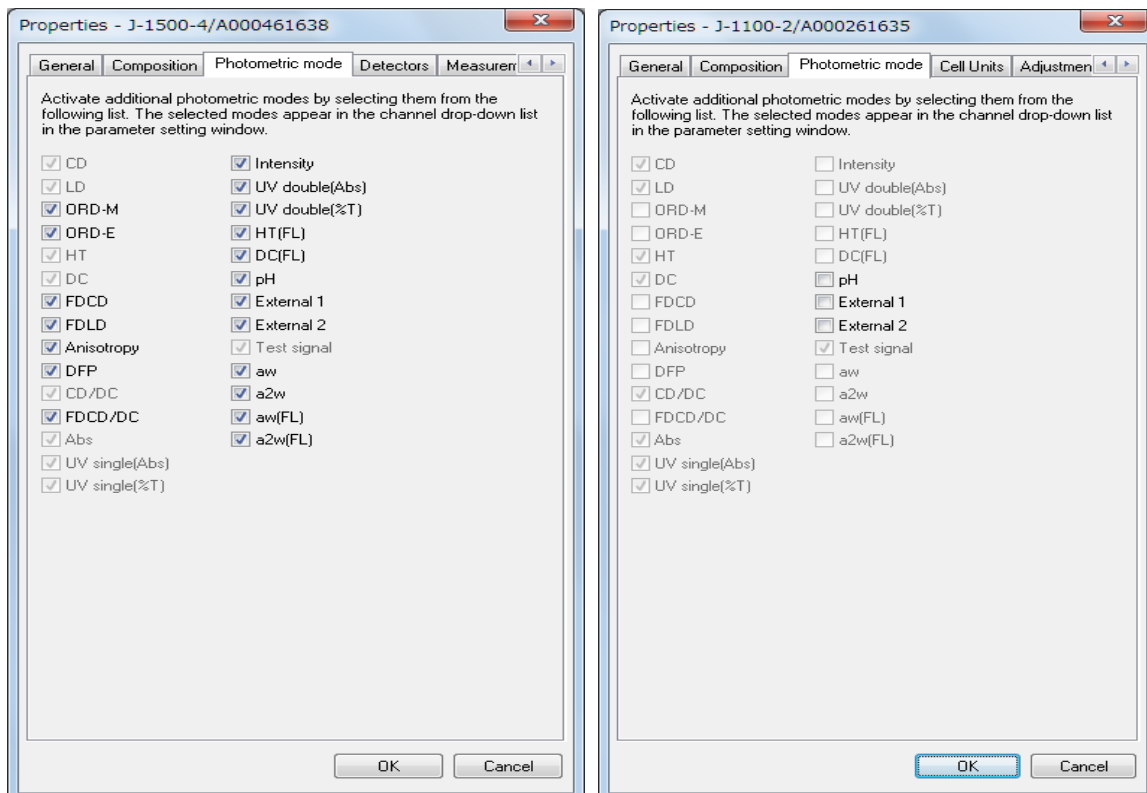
Properties - J-1500-4/A000461638

General | Composition | Photometric mode | Detectors | Measuren

Activate additional photometric modes by selecting them from the following list. The selected modes appear in the channel drop-down list in the parameter setting window.

CD
LD
ORD-M
ORD-E
HT
DC
FDCD
FDLD
Anisotropy
DFP
CD/DC
FDCD/DC
Abs
UV single(Abs)
UV single(%T)

Intensity
UV double(Abs)
UV double(%T)
HT(FL)
DC(FL)
pH
External 1
External 2
Test signal
aw
a2w
aw(FL)
a2w(FL)

OK | Cancel

Properties - J-1100-2/A000261635

General | Composition | Photometric mode | Cell Units | Adjustmen

Activate additional photometric modes by selecting them from the following list. The selected modes appear in the channel drop-down list in the parameter setting window.

CD
LD
ORD-M
ORD-E
HT
DC
FDCD
FDLD
Anisotropy
DFP
CD/DC
FDCD/DC
Abs
UV single(Abs)
UV single(%T)

Intensity
UV double(Abs)
UV double(%T)
HT(FL)
DC(FL)
pH
External 1
External 2
Test signal
aw
a2w
aw(FL)
a2w(FL)

OK | Cancel